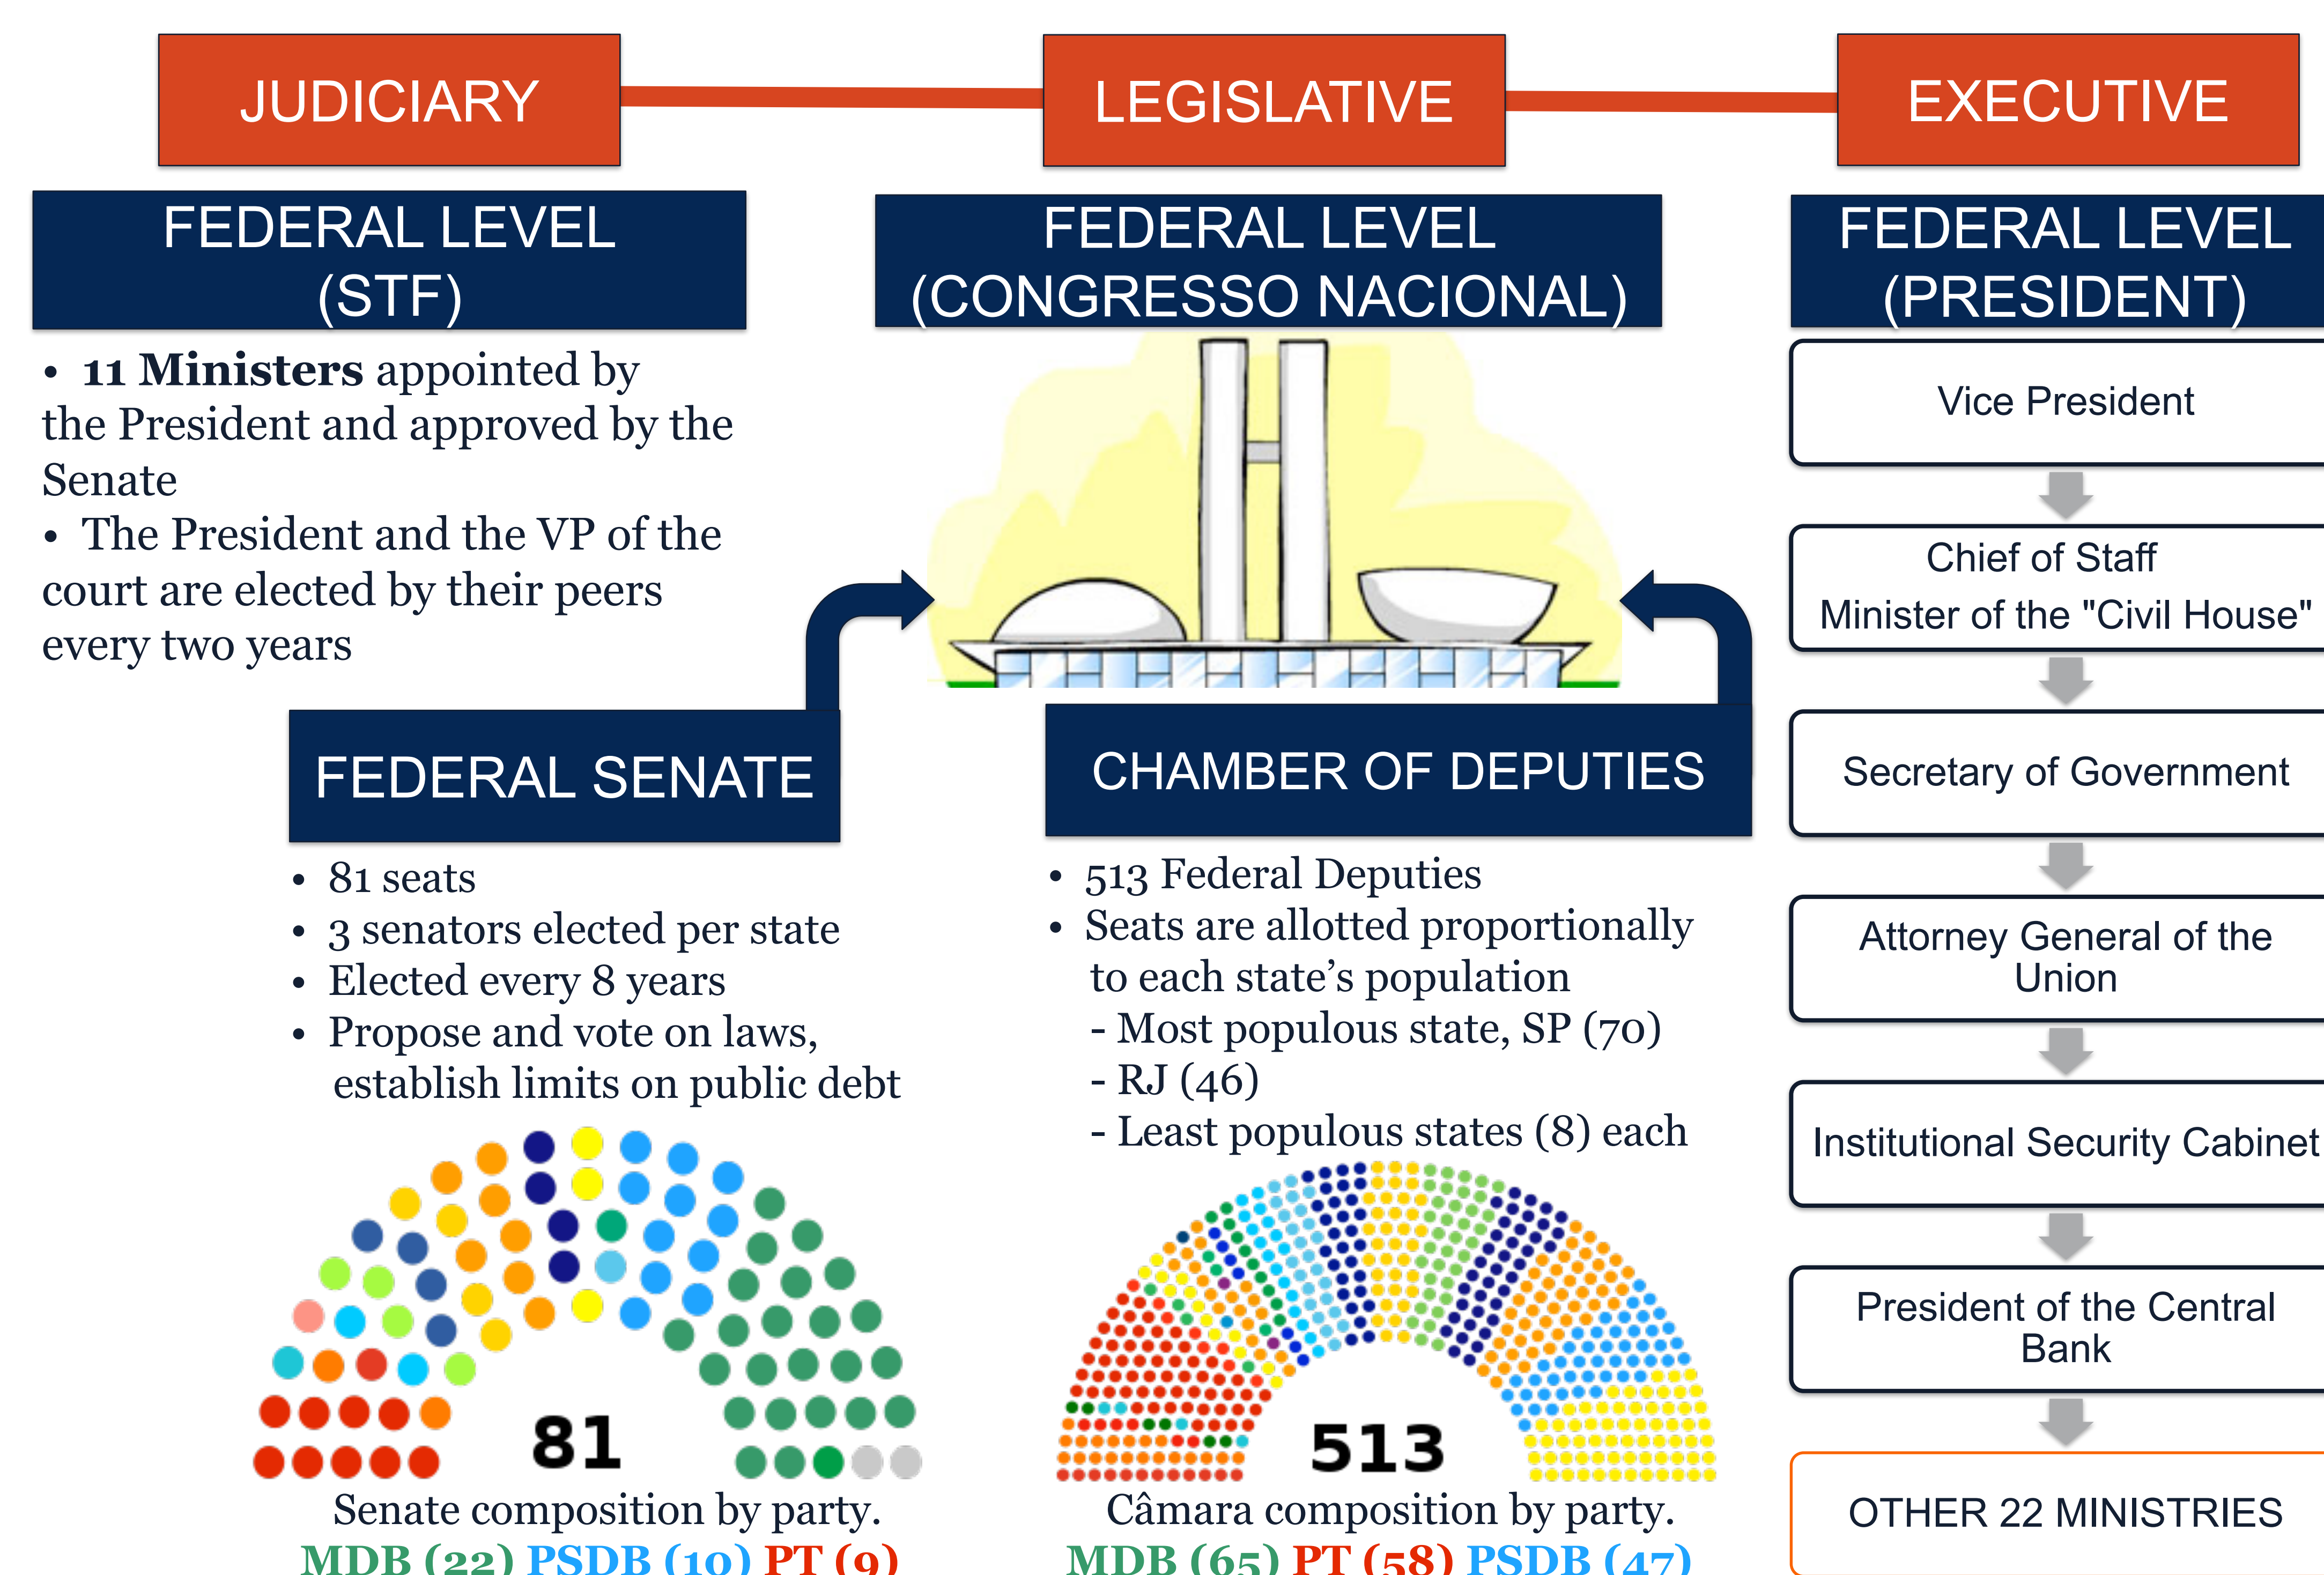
JUDICIARY

LEGISLATIVE

EXECUTIVE

FEDERAL LEVEL (STF)

• **11 Ministers** appointed by the President and approved by the Senate
• The President and the VP of the court are elected by their peers every two years

FEDERAL LEVEL (CONGRESSO NACIONAL)

FEDERAL SENATE

• 81 seats
• 3 senators elected per state
• Elected every 8 years
• Propose and vote on laws, establish limits on public debt

81

Senate composition by party.
MDB (22) PSDB (10) PT (9)

CHAMBER OF DEPUTIES

• 513 Federal Deputies
• Seats are allotted proportionally to each state's population
- Most populous state, SP (70)
- RJ (46)
- Least populous states (8) each

513

Câmara composition by party.
MDB (65) PT (58) PSDB (47)

FEDERAL LEVEL (PRESIDENT)

Vice President

Chief of Staff
Minister of the "Civil House"

Secretary of Government

Attorney General of the Union

Institutional Security Cabinet

President of the Central Bank

OTHER 22 MINISTRIES